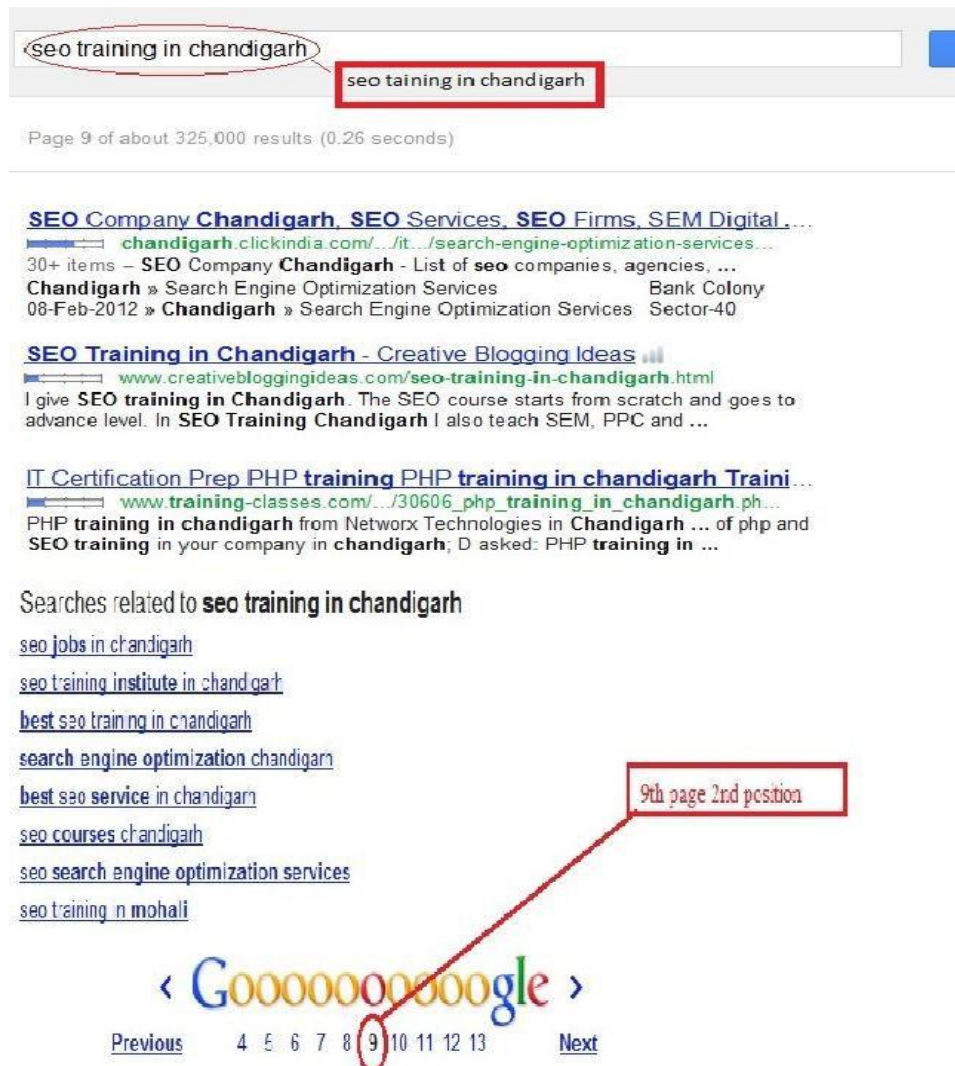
seo training in chandigarh

seo taining in chandigarh

Page 9 of about 325,000 results (0.26 seconds)

SEO Company Chandigarh, SEO Services, SEO Firms, SEM Digital ...
chandigarh.clickindia.com/.../it.../search-engine-optimization-services...
30+ items – SEO Company Chandigarh - List of seo companies, agencies, ...

| Chandigarh » Search Engine Optimization Services | Bank Colony |
|---|---|
| 08-Feb-2012 » Chandigarh » Search Engine Optimization Services | Sector-40 |

SEO Training in Chandigarh - Creative Blogging Ideas
www.creativebloggingideas.com/seo-training-in-chandigarh.html
I give SEO training in Chandigarh. The SEO course starts from scratch and goes to advance level. In SEO Training Chandigarh I also teach SEM, PPC and ...

IT Certification Prep PHP training PHP training in chandigarh Traini...
www.training-classes.com/.../30606_php_training_in_chandigarh.ph...
PHP training in chandigarh from Networx Technologies in Chandigarh ... of php and SEO training in your company in chandigarh; D asked: PHP training in ...

Searches related to seo training in chandigarh

seo jobs in chandigarh
seo training institute in chandigarh
best seo training in chandigarh
search engine optimization chandigarh
best seo service in chandigarh
seo courses chandigarh
seo search engine optimization services
seo training in mohali

9th page 2nd position

‹ Goooooooooogle ›
Previous 4 5 6 7 8 9 10 11 12 13 Next